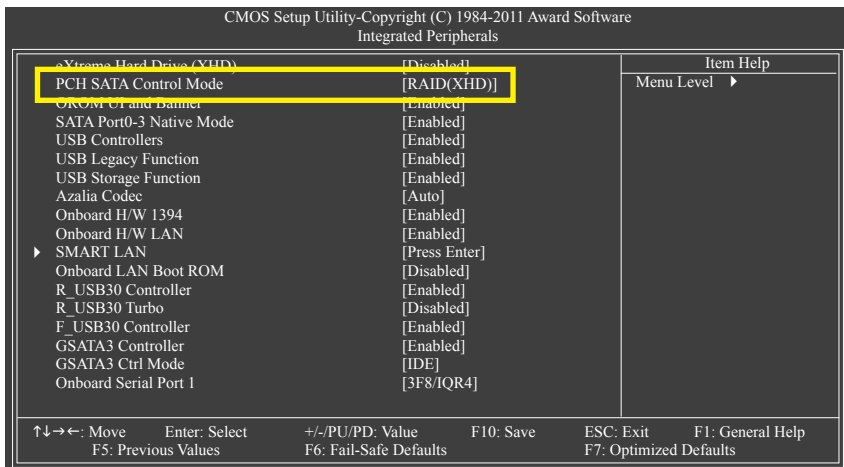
CMOS Setup Utility-Copyright (C) 1984-2011 Award Software
Integrated Peripherals

| | | Item Help |
|---|---|---|
| eXtreme Hard Drive (XHD) | [Disabled] | Menu Level ▶ |
| PCH SATA Control Mode | [RAID(XHD)] | |
| OROM UI and Banner | [Enabled] | |
| SATA Port0-3 Native Mode | [Enabled] | |
| USB Controllers | [Enabled] | |
| USB Legacy Function | [Enabled] | |
| USB Storage Function | [Enabled] | |
| Azalia Codec | [Auto] | |
| Onboard H/W 1394 | [Enabled] | |
| Onboard H/W LAN | [Enabled] | |
| ▶ SMART LAN | [Press Enter] | |
| Onboard LAN Boot ROM | [Disabled] | |
| R_USB30 Controller | [Enabled] | |
| R_USB30 Turbo | [Disabled] | |
| F_USB30 Controller | [Enabled] | |
| GSATA3 Controller | [Enabled] | |
| GSATA3 Ctrl Mode | [IDE] | |
| Onboard Serial Port 1 | [3F8/IQR4] | |

↑↓→←: Move Enter: Select +/-/PU/PD: Value F10: Save ESC: Exit F1: General Help
F5: Previous Values F6: Fail-Safe Defaults F7: Optimized Defaults